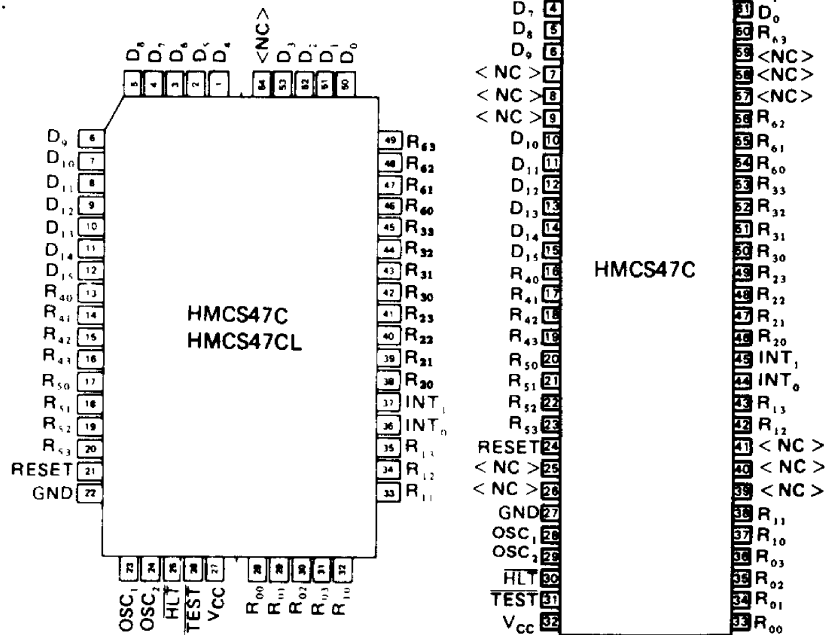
$D_8$ $D_7$ $D_6$ $D_5$ $D_4$ <NC> $D_3$ $D_2$ $D_1$ $D_0$
5 4 3 2 1 64 53 52 51 50

$D_9$ 6
$D_{10}$ 7
$D_{11}$ 8
$D_{12}$ 9
$D_{13}$ 10
$D_{14}$ 11
$D_{15}$ 12
$R_{40}$ 13
$R_{41}$ 14
$R_{42}$ 15
$R_{43}$ 16
$R_{50}$ 17
$R_{51}$ 18
$R_{52}$ 19
$R_{53}$ 20
RESET 21
GND 22

49 $R_{63}$
48 $R_{62}$
47 $R_{61}$
46 $R_{60}$
45 $R_{33}$
44 $R_{32}$
43 $R_{31}$
42 $R_{30}$
41 $R_{23}$
40 $R_{22}$
39 $R_{21}$
38 $R_{20}$
37 $INT_1$
36 $INT_0$
35 $R_{13}$
34 $R_{12}$
33 $R_{11}$

HMCS47C
HMCS47CL

23 24 25 26 27 28 29 30 31 32
$OSC_1$ $OSC_2$ $\overline{HLT}$ $\overline{TEST}$ $V_{CC}$ $R_{00}$ $R_{01}$ $R_{02}$ $R_{03}$ $R_{10}$

$D_7$ 4
$D_8$ 5
$D_9$ 6
< NC > 7
< NC > 8
< NC > 9
$D_{10}$ 10
$D_{11}$ 11
$D_{12}$ 12
$D_{13}$ 13
$D_{14}$ 14
$D_{15}$ 15
$R_{40}$ 16
$R_{41}$ 17
$R_{42}$ 18
$R_{43}$ 19
$R_{50}$ 20
$R_{51}$ 21
$R_{52}$ 22
$R_{53}$ 23
RESET 24
< NC > 25
< NC > 26
GND 27
$OSC_1$ 28
$OSC_2$ 29
$\overline{HLT}$ 30
$\overline{TEST}$ 31
$V_{CC}$ 32

61 $D_0$
60 $R_{63}$
59 <NC>
58 <NC>
57 <NC>
56 $R_{62}$
55 $R_{61}$
54 $R_{60}$
53 $R_{33}$
52 $R_{32}$
51 $R_{31}$
50 $R_{30}$
49 $R_{23}$
48 $R_{22}$
47 $R_{21}$
46 $R_{20}$
45 $INT_1$
44 $INT_0$
43 $R_{13}$
42 $R_{12}$
41 < NC >
40 < NC >
39 < NC >
38 $R_{11}$
37 $R_{10}$
36 $R_{03}$
35 $R_{02}$
34 $R_{01}$
33 $R_{00}$

HMCS47C